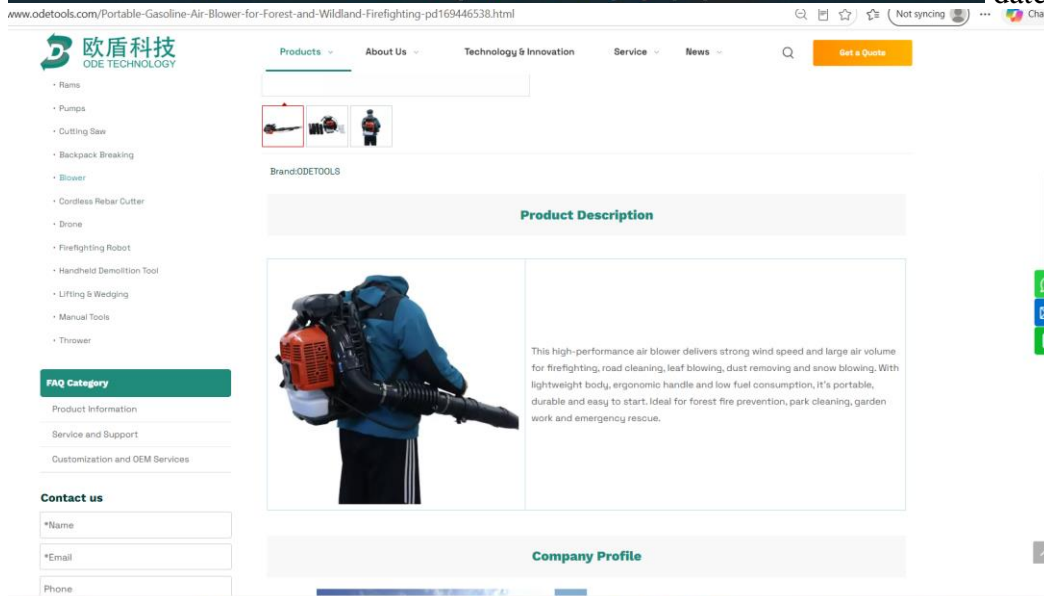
www.odetools.com/Portable-Gasoline-Air-Blower-for-Forest-and-Wildland-Firefighting-pd169446538.html

Not syncing

Cha

欧盾科技
ODE TECHNOLOGY

Products

About Us

Technology & Innovation

Service

News

Get a Quote

· Rams
· Pumps
· Cutting Saw
· Backpack Breaking
· Blower
· Cordless Rebar Cutter
· Drone
· Firefighting Robot
· Handheld Demolition Tool
· Lifting & Wedging
· Manual Tools
· Thrower

FAQ Category

Product Information

Service and Support

Customization and OEM Services

Contact us

*Name

*Email

Phone

Brand:ODETOOLS

Product Description

This high-performance air blower delivers strong wind speed and large air volume for firefighting, road cleaning, leaf blowing, dust removing and snow blowing. With lightweight body, ergonomic handle and low fuel consumption, it's portable, durable and easy to start. Ideal for forest fire prevention, park cleaning, garden work and emergency rescue.

Company Profile